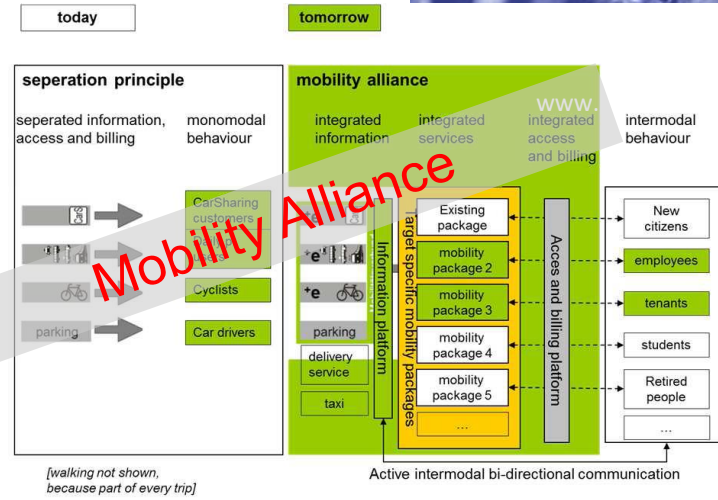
today

tomorrow

seperation principle

seperated information, access and billing

monomodal behaviour

CarSharing customers

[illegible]

Cyclists

parking

Car drivers

mobility alliance

integrated information

integrated services

integrated access and billing

intermodal behaviour

www.

Mobility Alliance

e

e

e

parking

delivery service

taxi

Information platform

Target specific mobility packages

Existing package

mobility package 2

mobility package 3

mobility package 4

mobility package 5

...

Acces and billing platform

New citizens

employees

tenants

students

Retired people

...

[walking not shown, because part of every trip]

Active intermodal bi-directional communication